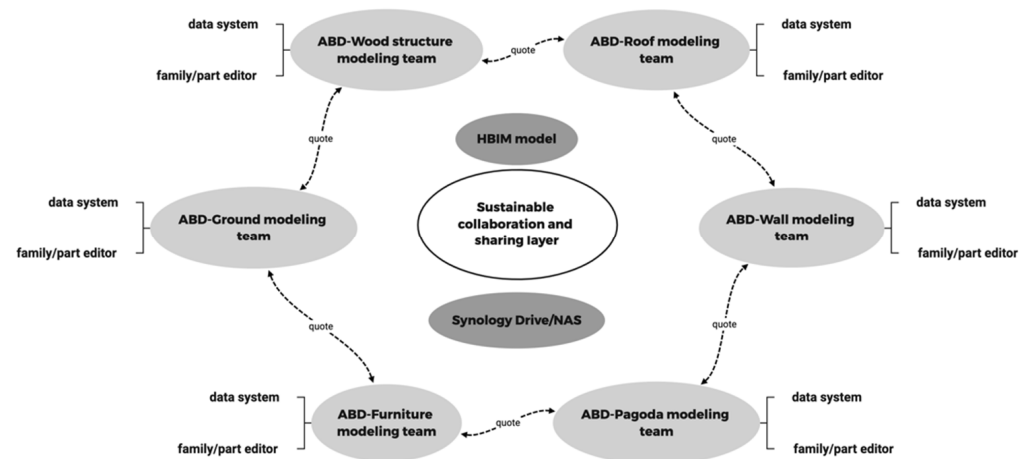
data system

family/part editor

ABD-Wood structure modeling team

quote

ABD-Roof modeling team

data system

family/part editor

quote

HBIM model

quote

data system

family/part editor

ABD-Ground modeling team

Sustainable collaboration and sharing layer

ABD-Wall modeling team

data system

family/part editor

quote

Synology Drive/NAS

quote

data system

family/part editor

ABD-Furniture modeling team

quote

ABD-Pagoda modeling team

data system

family/part editor